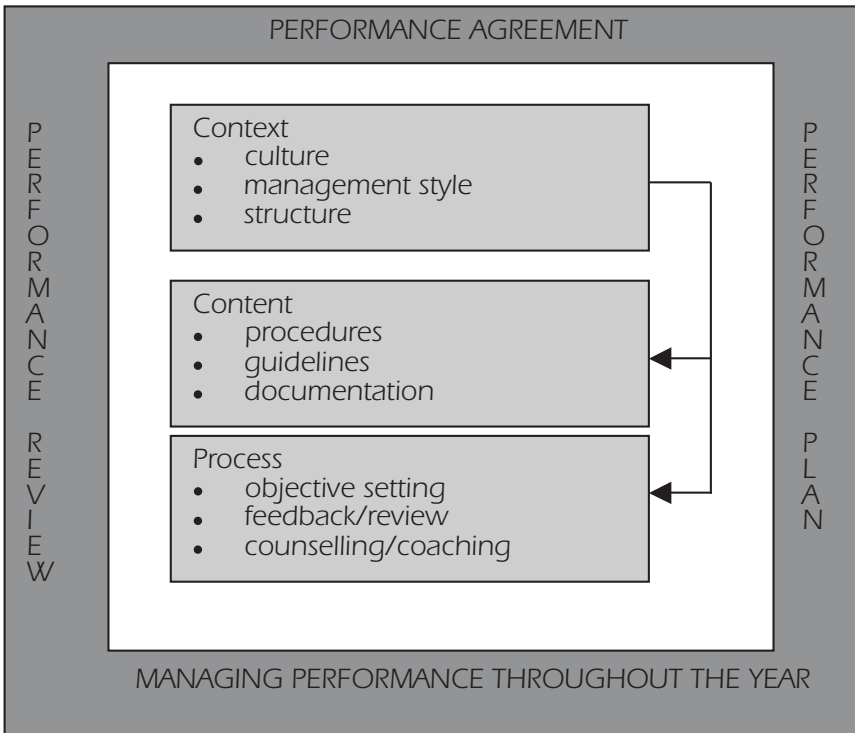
PERFORMANCE AGREEMENT

PERFORMANCE REVIEW

Context
- culture
- management style
- structure

Content
- procedures
- guidelines
- documentation

Process
- objective setting
- feedback/review
- counselling/coaching

PERFORMANCE PLAN

MANAGING PERFORMANCE THROUGHOUT THE YEAR